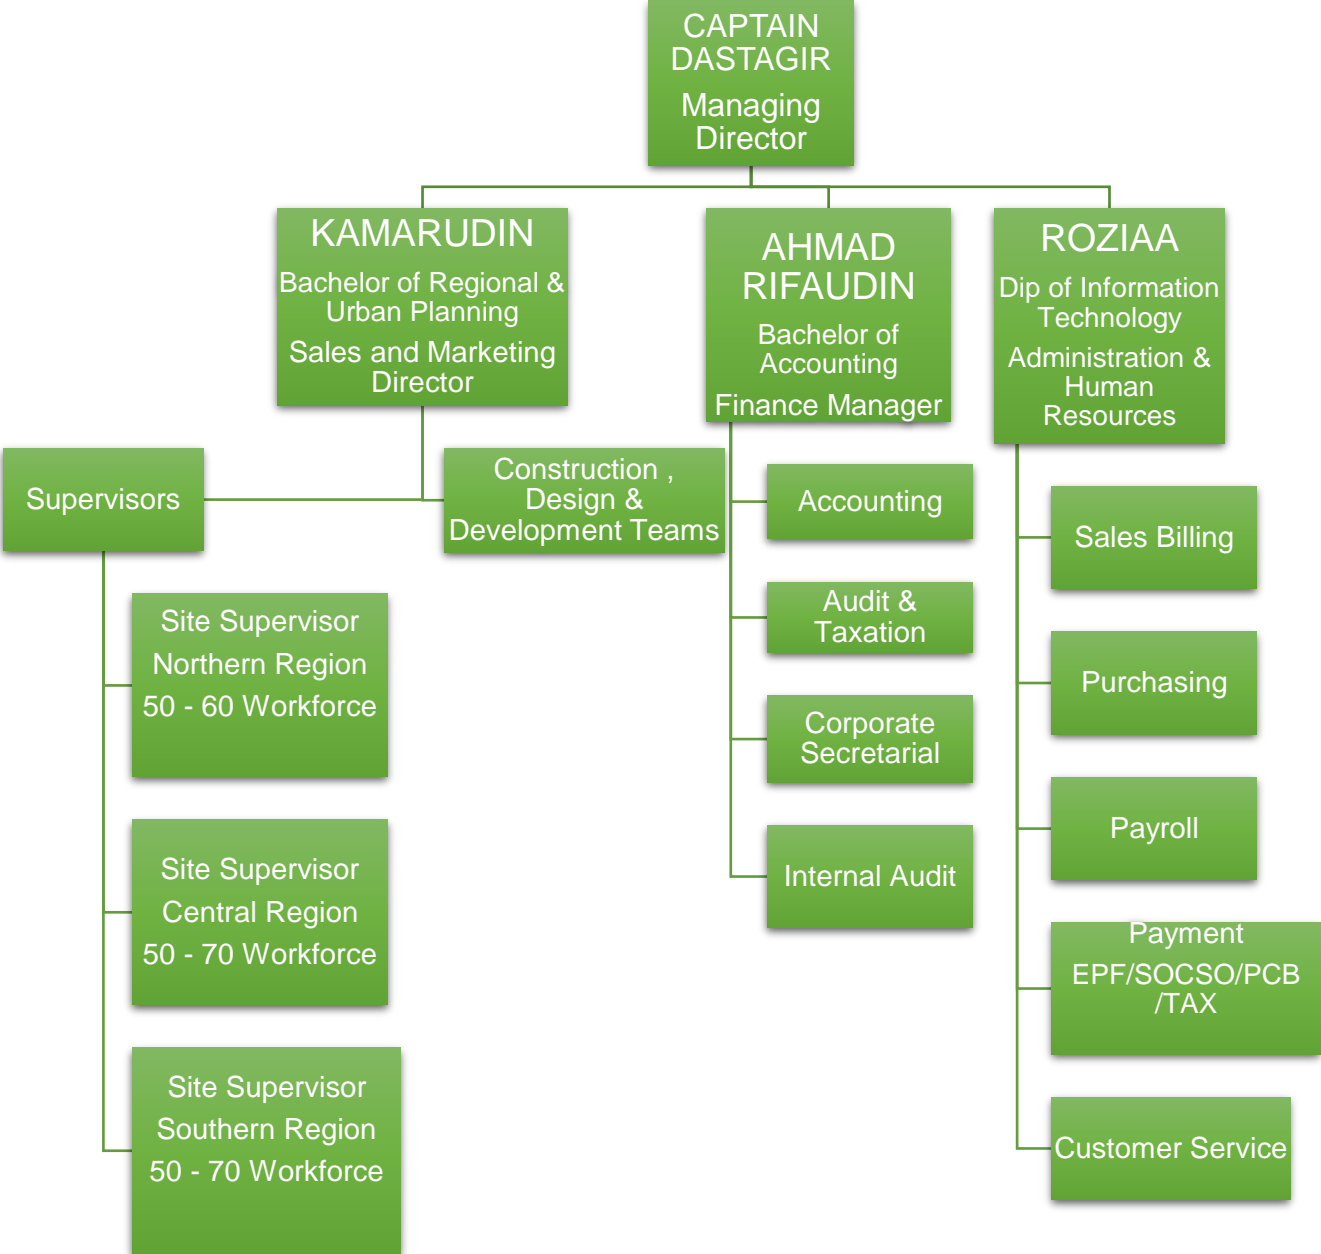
CAPTAIN DASTAGIR
Managing Director

KAMARUDIN
Bachelor of Regional & Urban Planning
Sales and Marketing Director

AHMAD RIFAUDIN
Bachelor of Accounting
Finance Manager

ROZIAA
Dip of Information Technology
Administration & Human Resources

Supervisors

Construction , Design & Development Teams

Site Supervisor
Northern Region
50 - 60 Workforce

Site Supervisor
Central Region
50 - 70 Workforce

Site Supervisor
Southern Region
50 - 70 Workforce

Accounting

Audit & Taxation

Corporate Secretarial

Internal Audit

Sales Billing

Purchasing

Payroll

Payment EPF/SOCSO/PCB /TAX

Customer Service